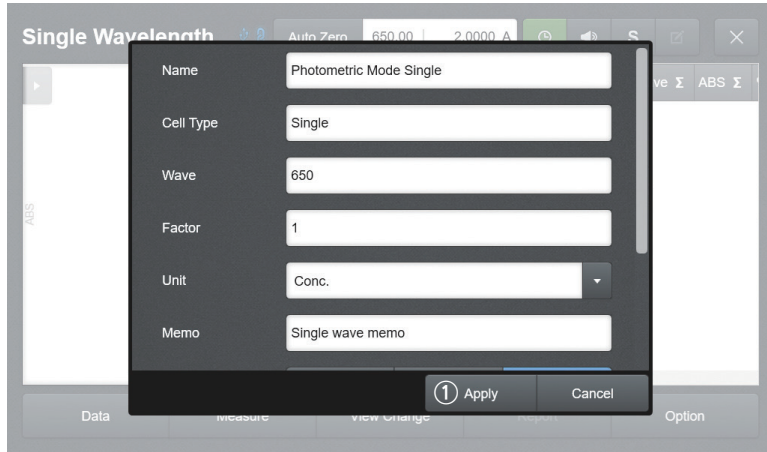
Single Wavelength

Auto Zero

650.00

2.0000 A

S

ve Σ

ABS Σ

ABS

Name

Photometric Mode Single

Cell Type

Single

Wave

650

Factor

1

Unit

Conc.

Memo

Single wave memo

① Apply

Cancel

Data

Measure

View Change

Report

Option